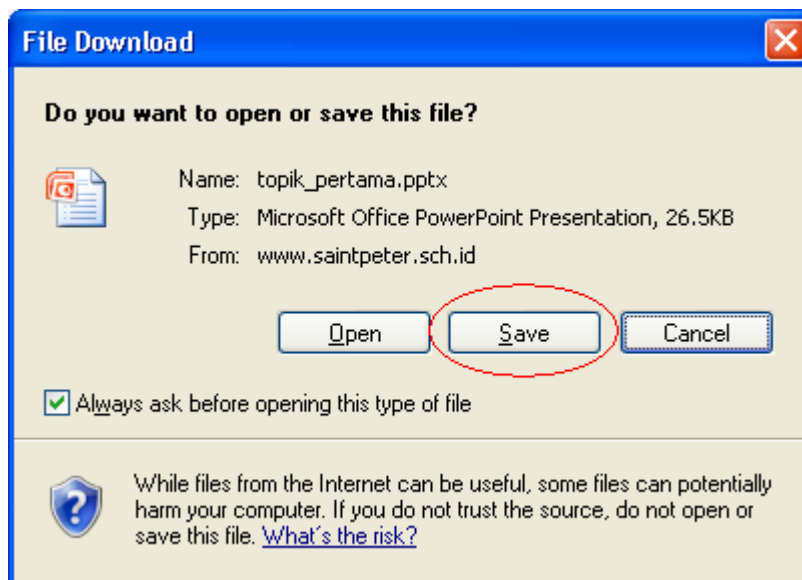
File Download

Do you want to open or save this file?

Name: topik_pertama.pptx
Type: Microsoft Office PowerPoint Presentation, 26.5KB
From: www.saintpeter.sch.id

Open Save Cancel

Always ask before opening this type of file

While files from the Internet can be useful, some files can potentially harm your computer. If you do not trust the source, do not open or save this file. What's the risk?